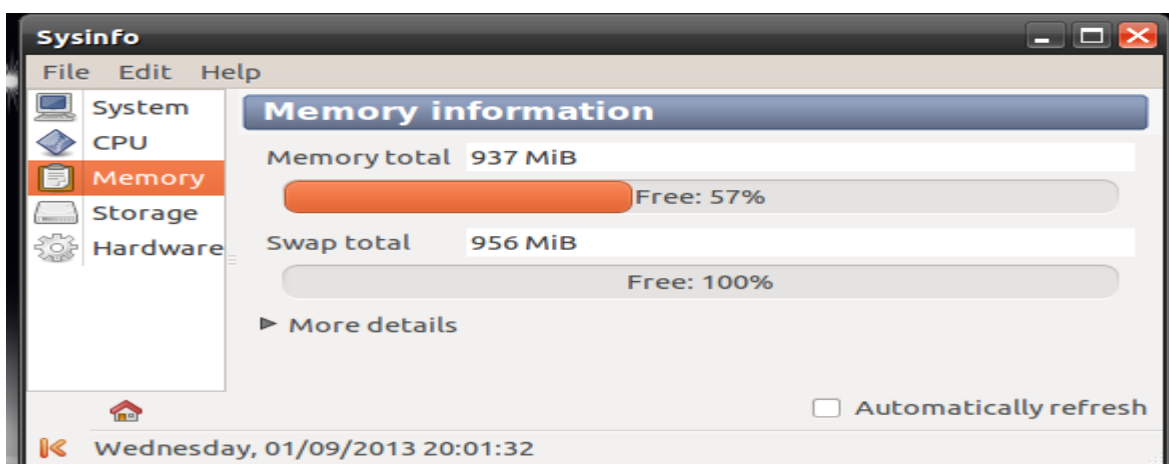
Sysinfo

File Edit Help

System
CPU
Memory
Storage
Hardware

Memory information

Memory total 937 MiB

Free: 57%

Swap total 956 MiB

Free: 100%

▶ More details

Automatically refresh

Wednesday, 01/09/2013 20:01:32